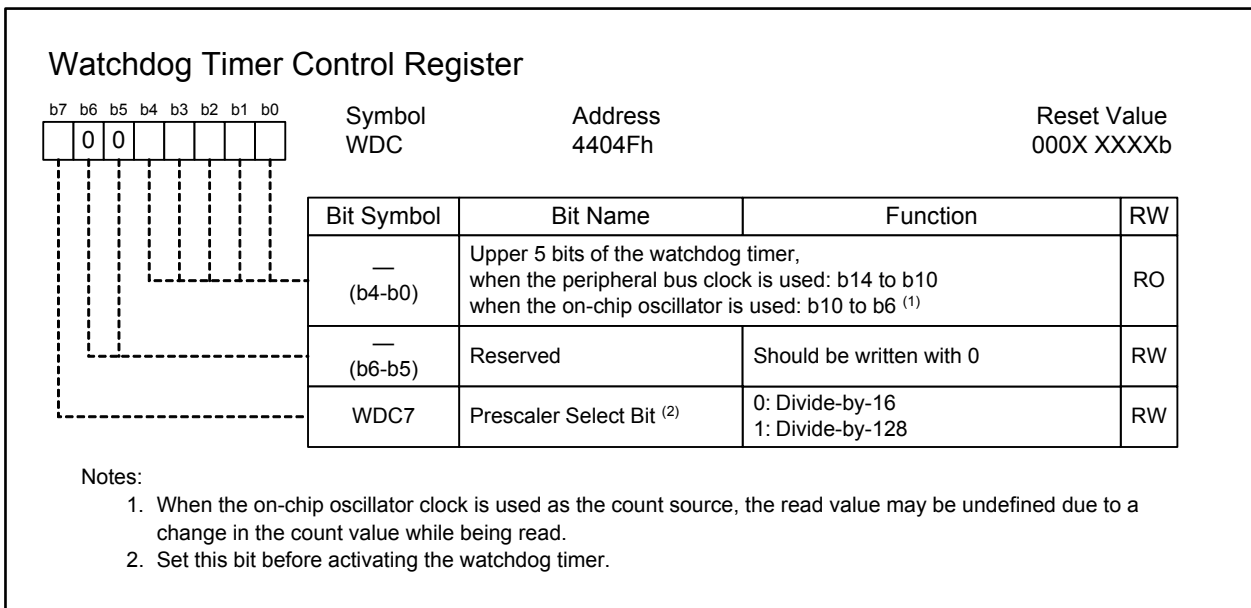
Watchdog Timer Control Register

b7 b6 b5 b4 b3 b2 b1 b0

| | 0 | 0 | | | | | |

Symbol
WDC

Address
4404Fh

Reset Value
000X XXXXb

| Bit Symbol | Bit Name | Function | RW |
|---|---|---|---|
| — (b4-b0) | Upper 5 bits of the watchdog timer, when the peripheral bus clock is used: b14 to b10 when the on-chip oscillator is used: b10 to b6 $^{(1)}$ | | RO |
| — (b6-b5) | Reserved | Should be written with 0 | RW |
| WDC7 | Prescaler Select Bit $^{(2)}$ | 0: Divide-by-16<br>1: Divide-by-128 | RW |

Notes:
1. When the on-chip oscillator clock is used as the count source, the read value may be undefined due to a change in the count value while being read.
2. Set this bit before activating the watchdog timer.